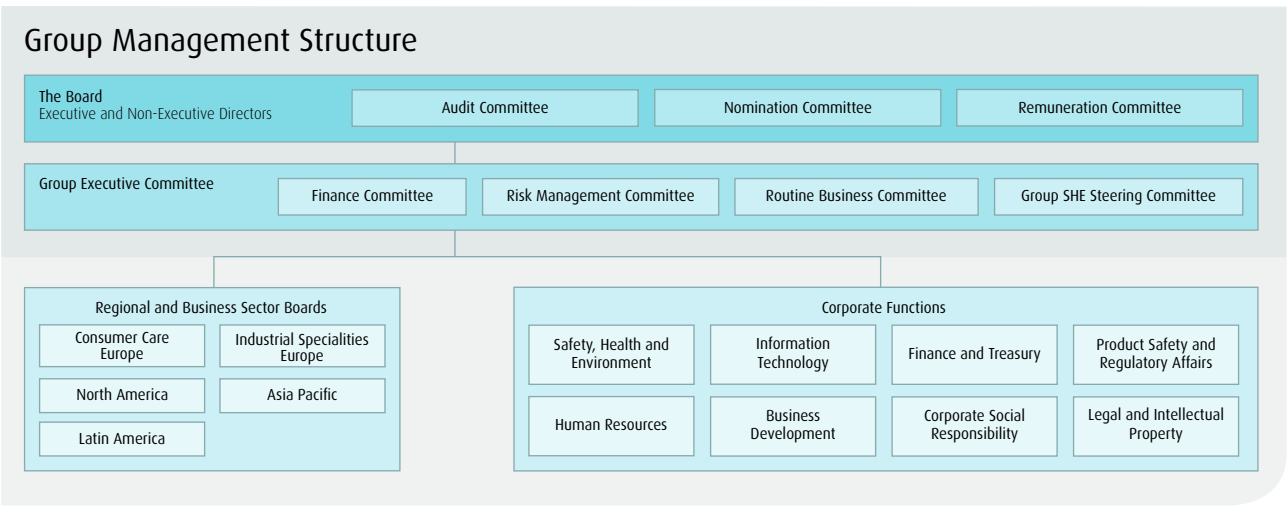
Group Management Structure

The Board
Executive and Non-Executive Directors

Audit Committee

Nomination Committee

Remuneration Committee

Group Executive Committee

Finance Committee

Risk Management Committee

Routine Business Committee

Group SHE Steering Committee

Regional and Business Sector Boards

Consumer Care Europe

Industrial Specialities Europe

North America

Asia Pacific

Latin America

Corporate Functions

Safety, Health and Environment

Information Technology

Finance and Treasury

Product Safety and Regulatory Affairs

Human Resources

Business Development

Corporate Social Responsibility

Legal and Intellectual Property